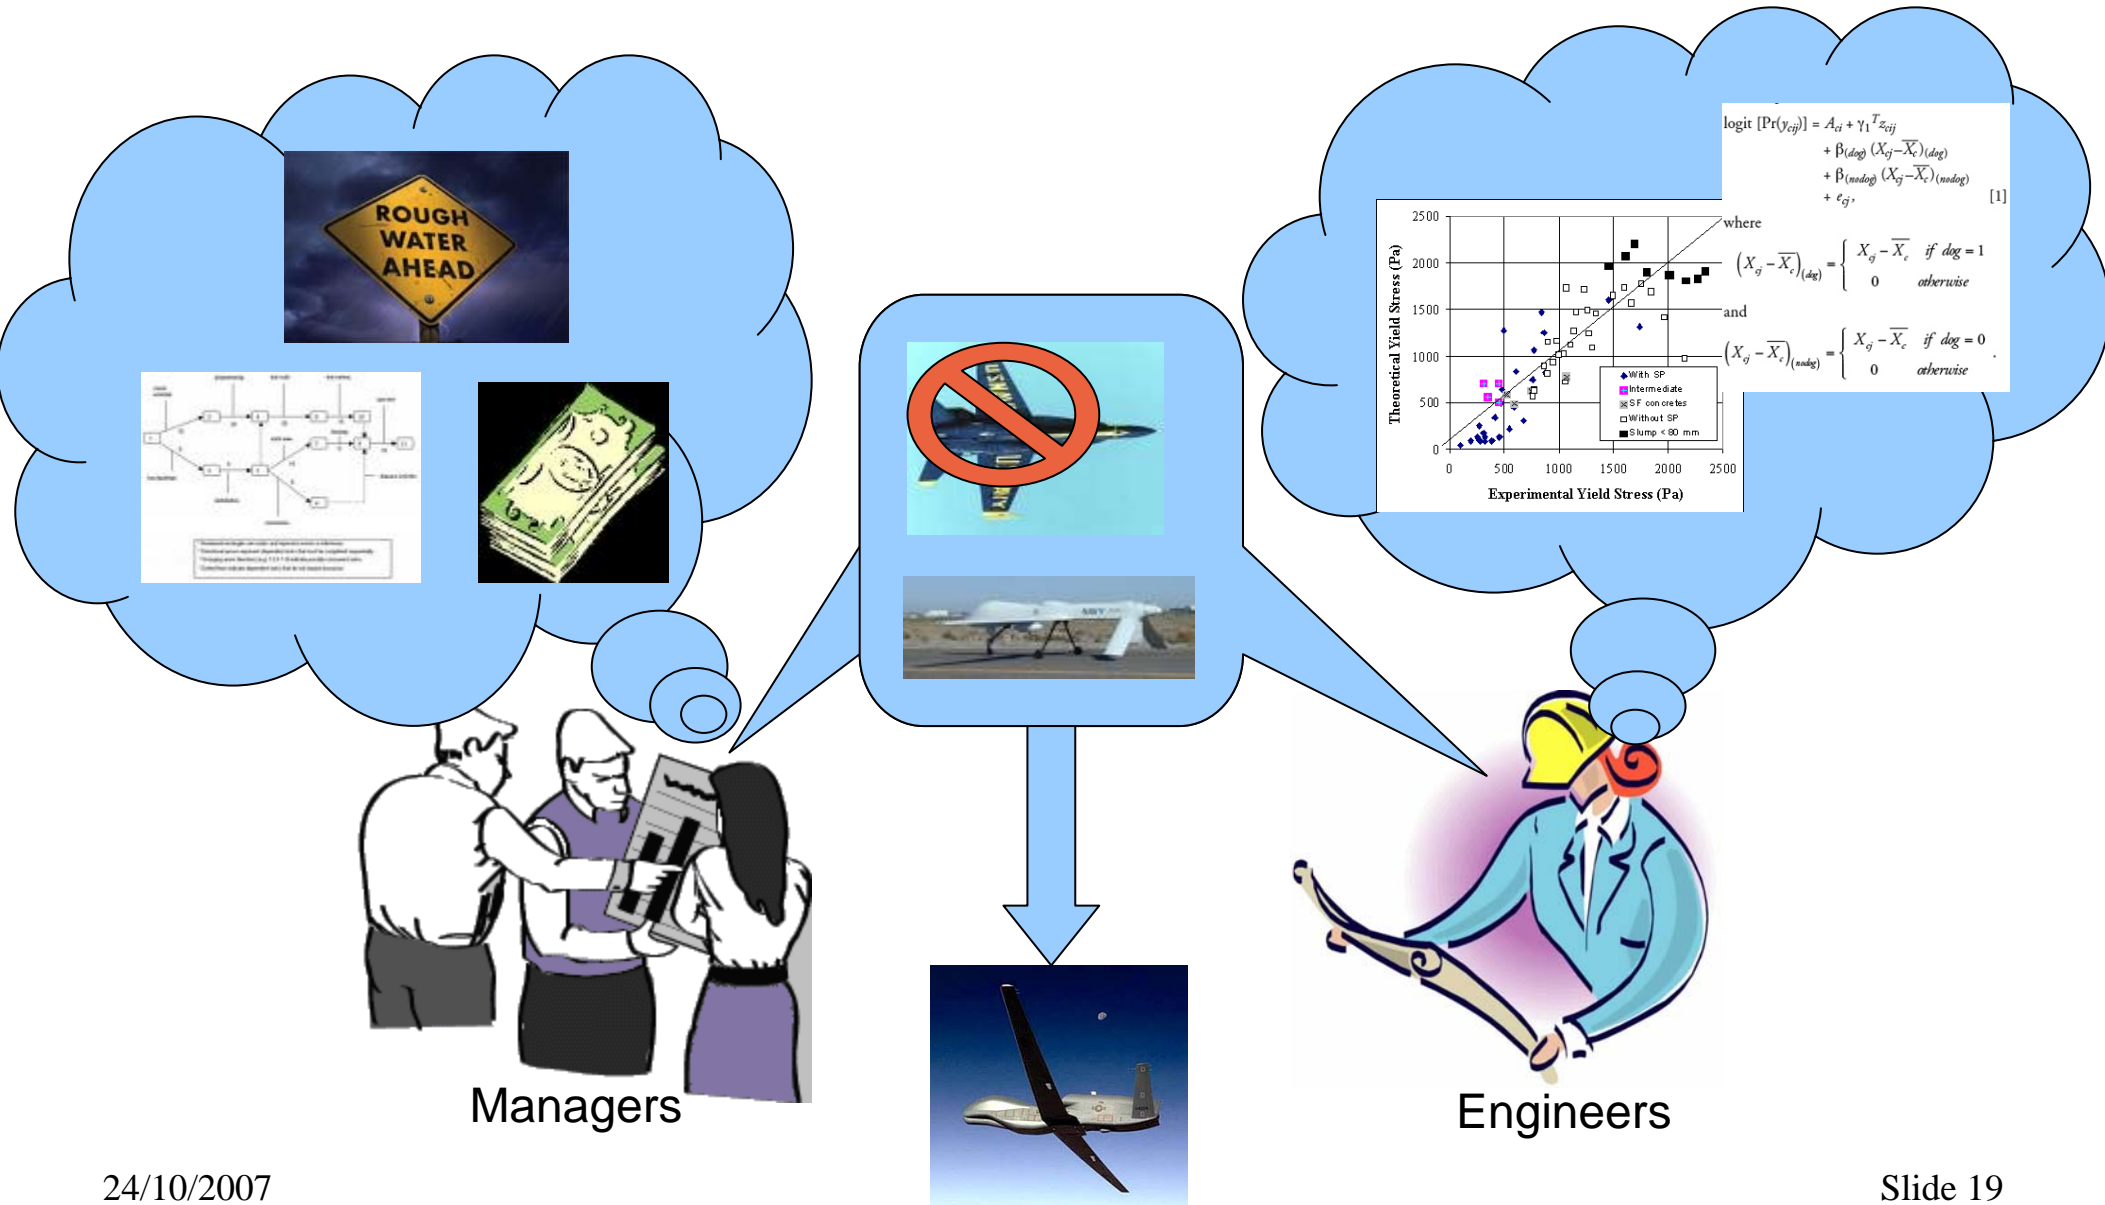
ROUGH WATER AHEAD

logit $[\Pr(y_{cij})] = A_{ci} + \gamma_1{}^T z_{cij}$
$+ \beta_{(dog)} (X_{cj} - \overline{X}_c)_{(dog)}$
$+ \beta_{(nodog)} (X_{cj} - \overline{X}_c)_{(nodog)}$
$+ e_{cj},$ [1]

where

$(X_{cj} - \overline{X}_c)_{(dog)} = \begin{cases} X_{cj} - \overline{X}_c & \text{if } dog = 1 \\ 0 & otherwise \end{cases}$

and

$(X_{cj} - \overline{X}_c)_{(nodog)} = \begin{cases} X_{cj} - \overline{X}_c & \text{if } dog = 0 \\ 0 & otherwise \end{cases}$ .

Theoretical Yield Stress (Pa)
2500
2000
1500
1000
500
0
0 500 1000 1500 2000 2500
Experimental Yield Stress (Pa)
With SP
Intermediate
SF concretes
Without SP
Slump < 80 mm

Managers

Engineers

24/10/2007

Slide 19